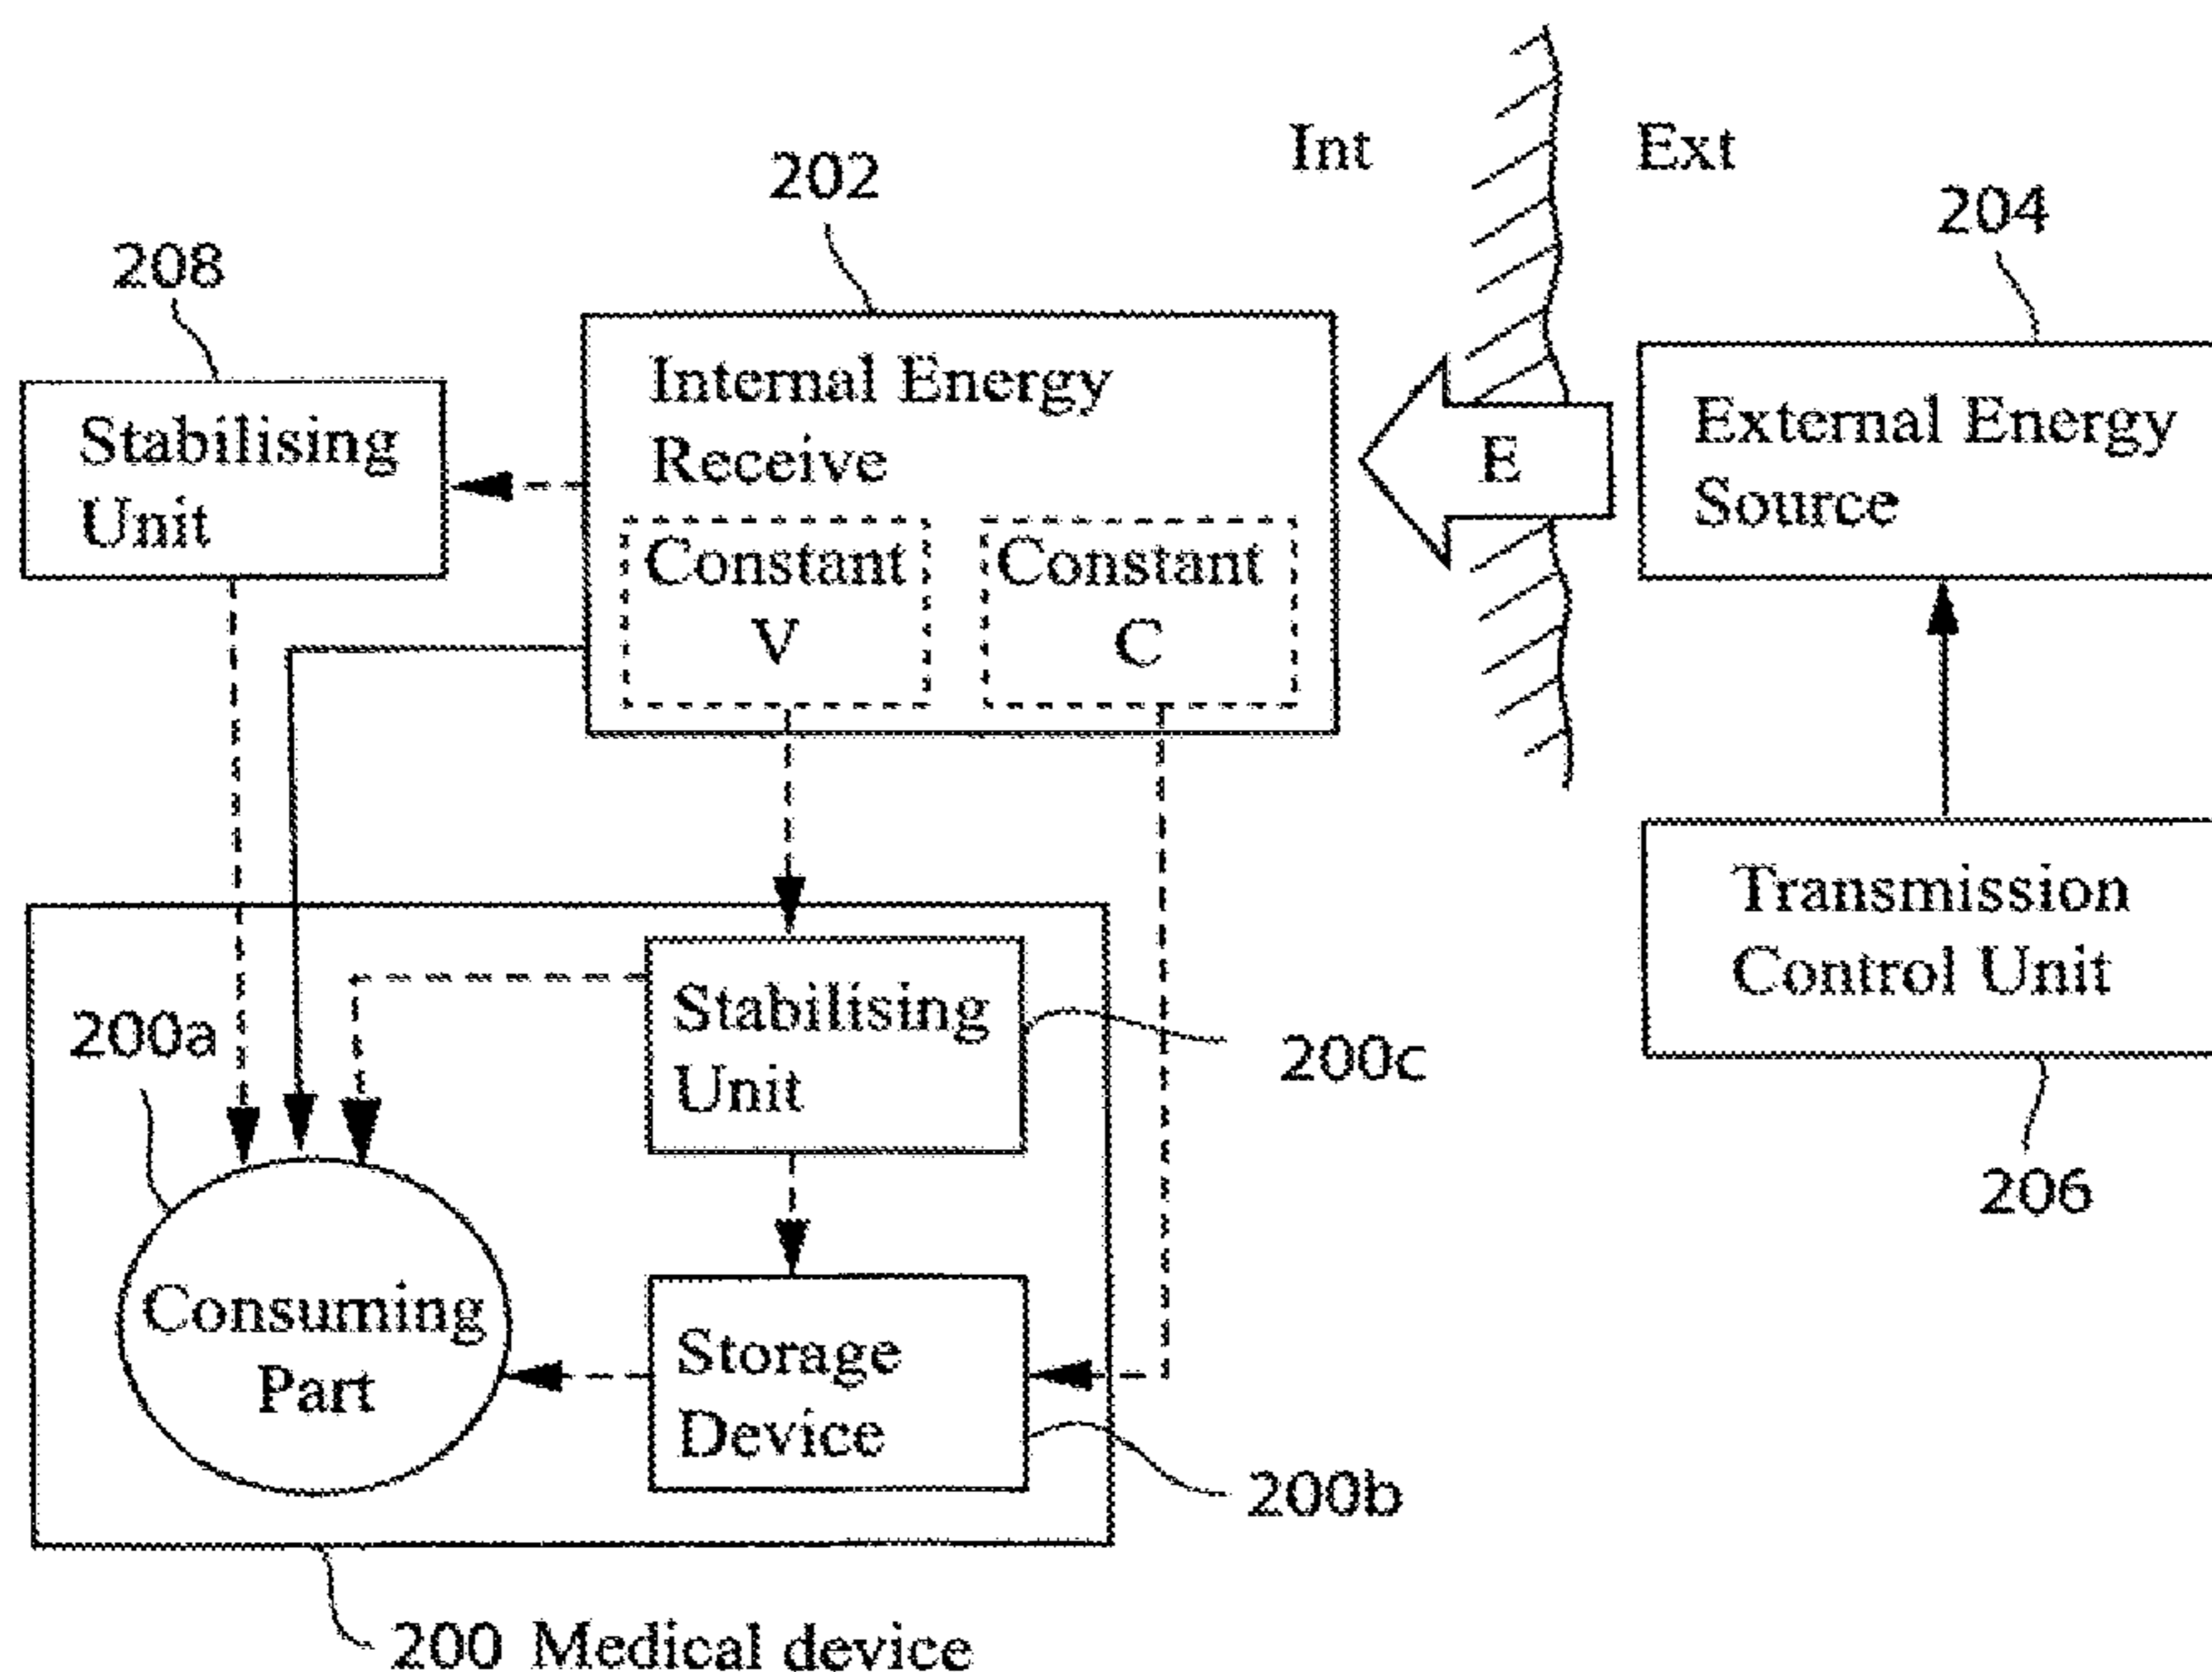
Int

Ext

202

204

208

Stabilising Unit

Internal Energy Receive

Constant V

Constant C

E

External Energy Source

Transmission Control Unit

200a

Stabilising Unit

200c

206

Consuming Part

Storage Device

200b

200 Medical device